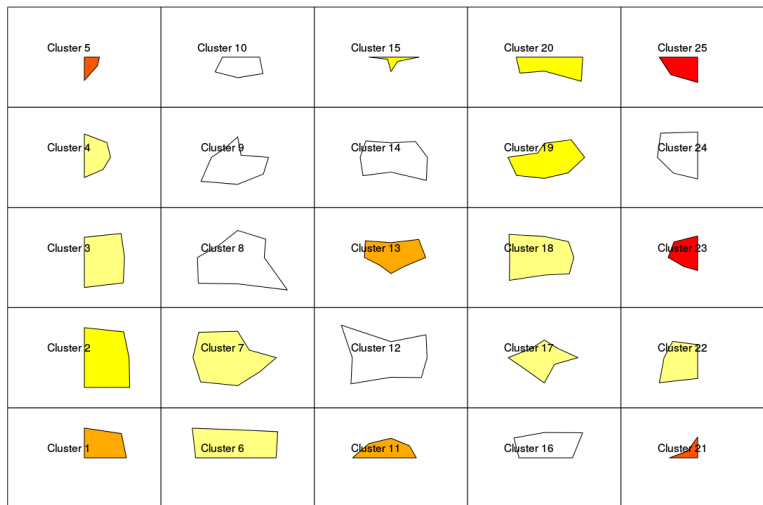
| Cluster 5 | Cluster 10 | Cluster 15 | Cluster 20 | Cluster 25 |
|---|---|---|---|---|
| Cluster 4 | Cluster 9 | Cluster 14 | Cluster 19 | Cluster 24 |
| Cluster 3 | Cluster 8 | Cluster 13 | Cluster 18 | Cluster 23 |
| Cluster 2 | Cluster 7 | Cluster 12 | Cluster 17 | Cluster 22 |
| Cluster 1 | Cluster 6 | Cluster 11 | Cluster 16 | Cluster 21 |